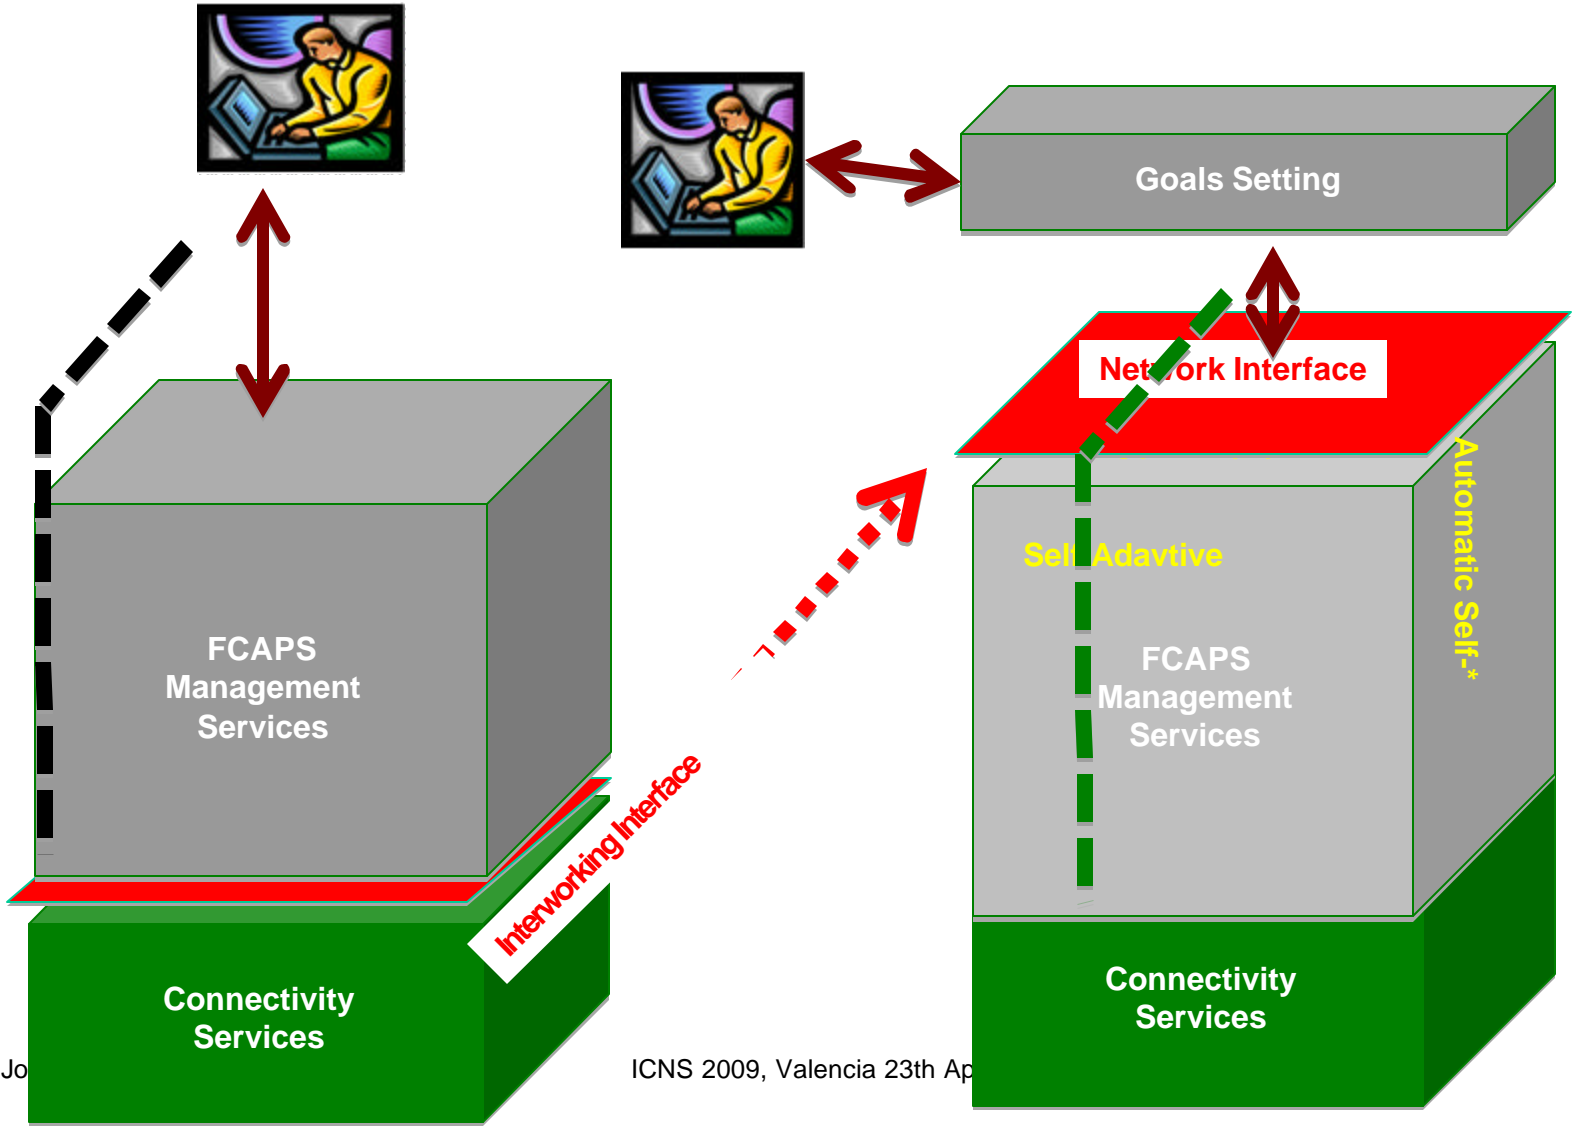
Goals Setting

Net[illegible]ork Interface

Automatic Self-*

Self-Adavtive

FCAPS Management Services

Connectivity Services

FCAPS Management Services

Interworking Interface

Connectivity Services

Jo

ICNS 2009, Valencia 23th Ap